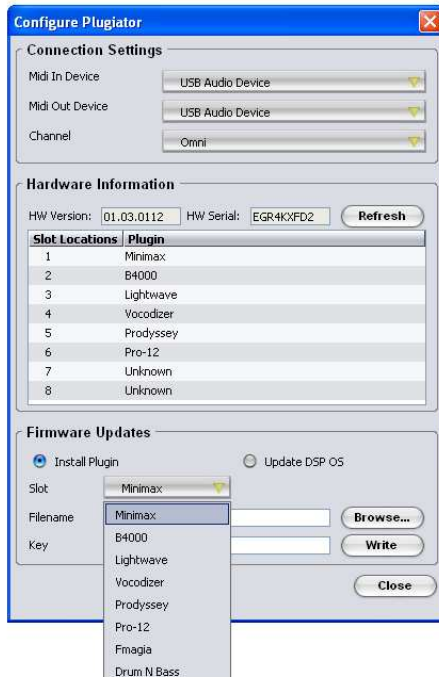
Configure Plugiator

Connection Settings

Midi In Device USB Audio Device

Midi Out Device USB Audio Device

Channel Omni

Hardware Information

HW Version: 01.03.0112 HW Serial: EGR4KXFD2 Refresh

| Slot Locations | Plugin |
|---|---|
| 1 | Minimax |
| 2 | B4000 |
| 3 | Lightwave |
| 4 | Vocodizer |
| 5 | Prodyssey |
| 6 | Pro-12 |
| 7 | Unknown |
| 8 | Unknown |

Firmware Updates

Install Plugin

Update DSP OS

Slot Minimax

Filename

Browse...

Key

Write

Close

Minimax
B4000
Lightwave
Vocodizer
Prodyssey
Pro-12
Fmagia
Drum N Bass